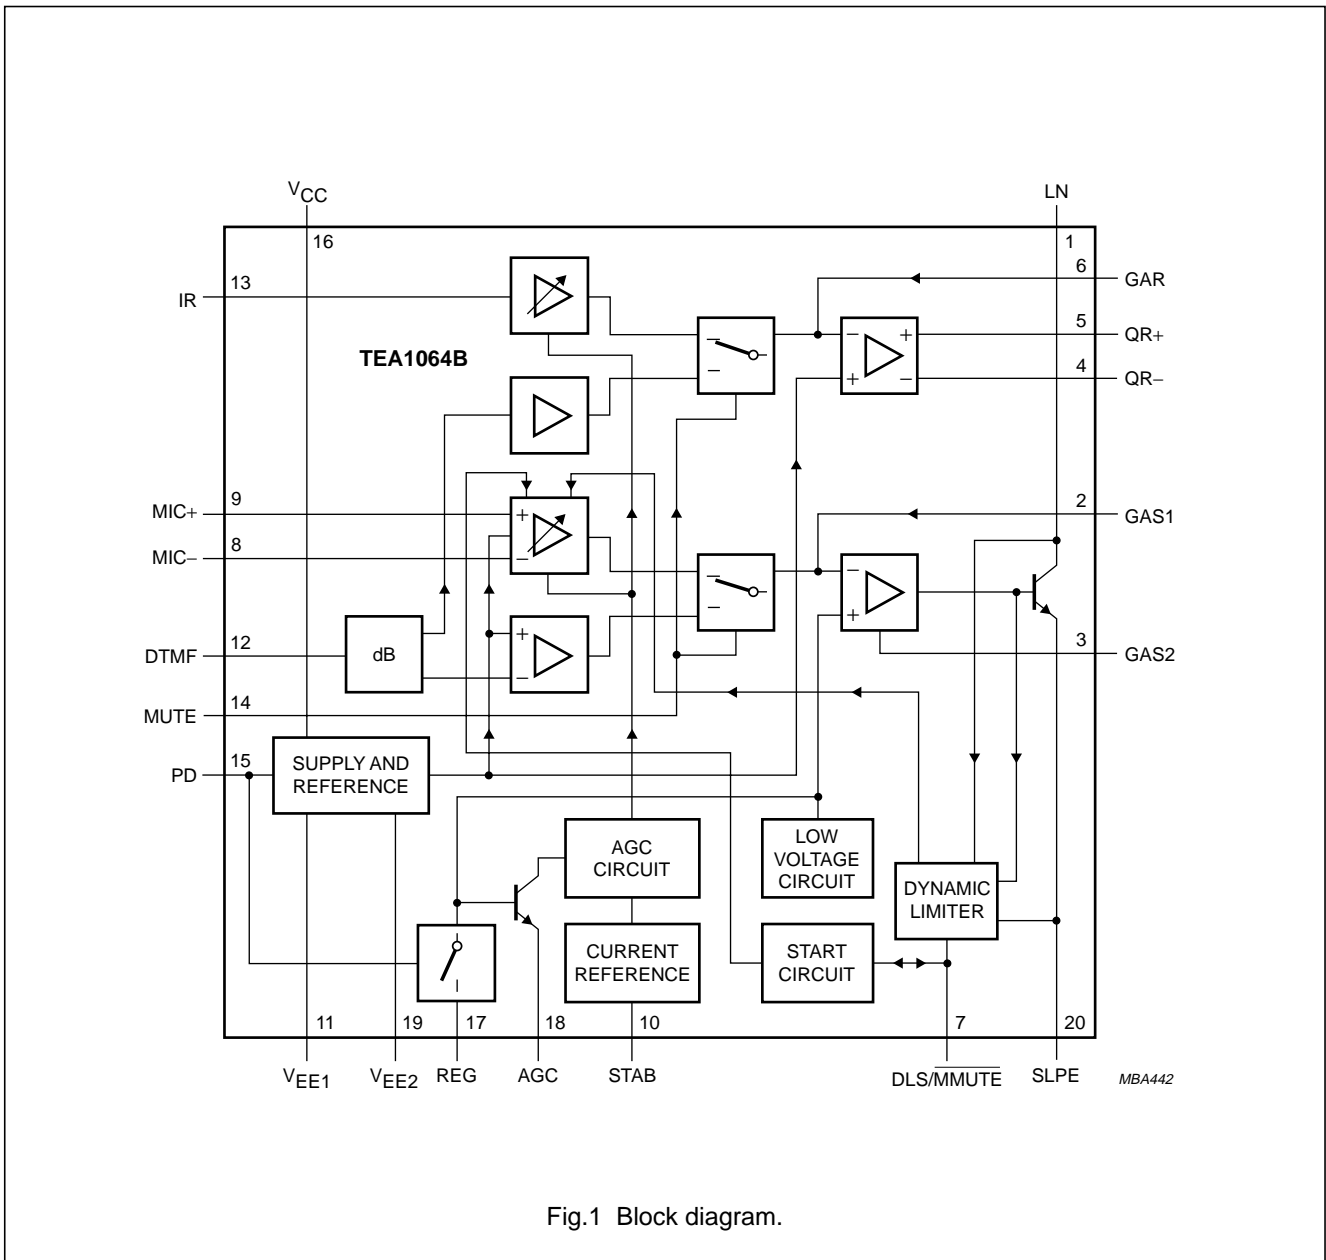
$V_{CC}$

LN

16

1

IR

13

6

GAR

5

QR+

4

QR–

TEA1064B

MIC+

9

2

GAS1

MIC–

8

DTMF

12

dB

3

GAS2

MUTE

14

PD

15

SUPPLY AND REFERENCE

AGC CIRCUIT

LOW VOLTAGE CIRCUIT

DYNAMIC LIMITER

CURRENT REFERENCE

START CIRCUIT

11

19

17

18

10

7

20

$V_{EE1}$

$V_{EE2}$

REG

AGC

STAB

DLS/$\overline{MMUTE}$

SLPE

MBA442

Fig.1 Block diagram.